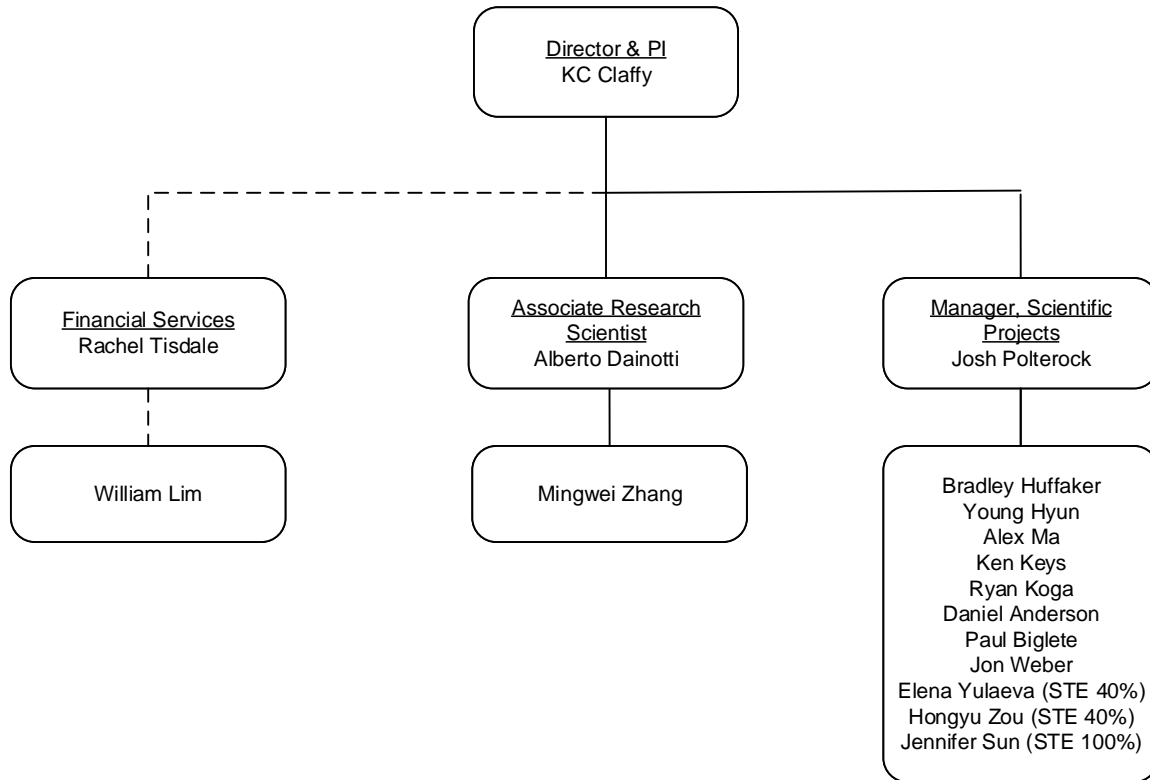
Director & PI
KC Claffy

Financial Services
Rachel Tisdale

William Lim

Associate Research Scientist
Alberto Dainotti

Mingwei Zhang

Manager, Scientific Projects
Josh Polterock

Bradley Huffaker
Young Hyun
Alex Ma
Ken Keys
Ryan Koga
Daniel Anderson
Paul Biglete
Jon Weber
Elena Yulaeva (STE 40%)
Hongyu Zou (STE 40%)
Jennifer Sun (STE 100%)